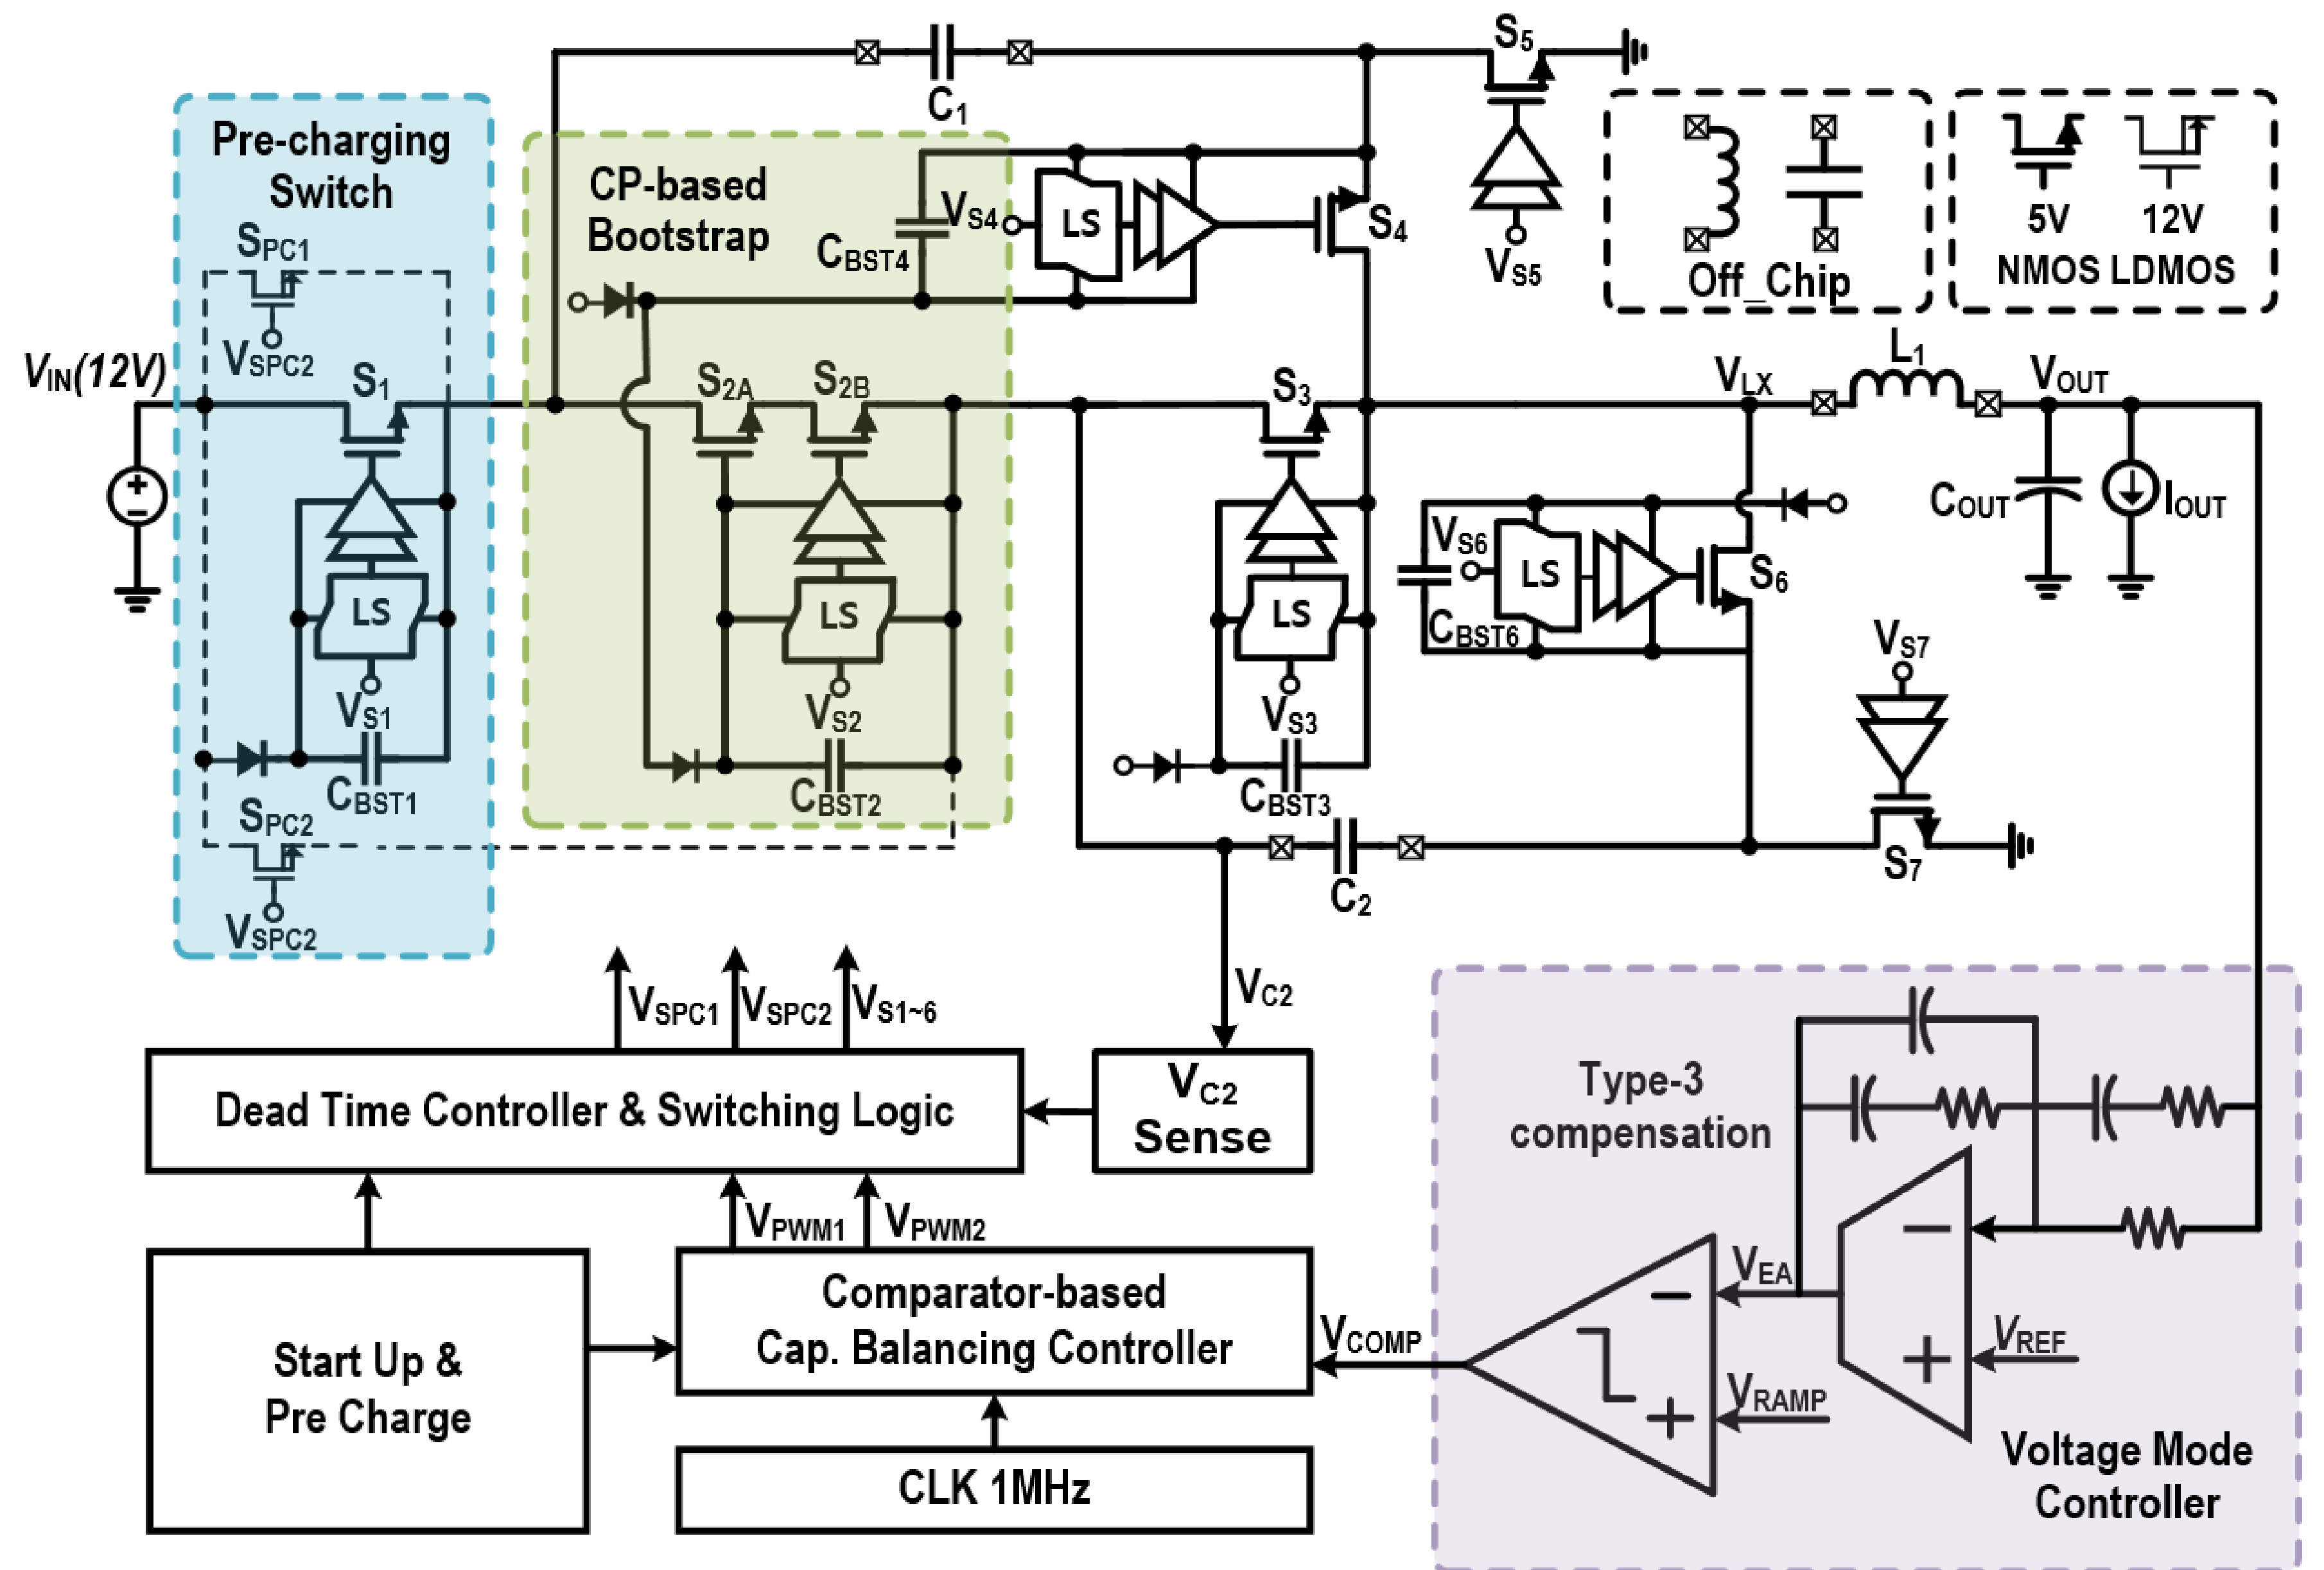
$C_1$

$S_5$

Pre-charging Switch

CP-based Bootstrap

$V_{S4}$

LS

$S_4$

$C_{BST4}$

$V_{S5}$

Off_Chip

5V NMOS

12V LDMOS

$S_{PC1}$

$V_{SPC2}$

$V_{IN}(12V)$

$S_1$

$S_{2A}$

$S_{2B}$

$S_3$

$V_{LX}$

$L_1$

$V_{OUT}$

$C_{OUT}$

$I_{OUT}$

LS

LS

LS

$V_{S6}$

LS

$S_6$

$C_{BST6}$

$V_{S1}$

$V_{S2}$

$V_{S3}$

$V_{S7}$

$C_{BST1}$

$C_{BST2}$

$C_{BST3}$

$S_{PC2}$

$S_7$

$C_2$

$V_{SPC2}$

$V_{SPC1}$

$V_{SPC2}$

$V_{S1\sim6}$

$V_{C2}$

Dead Time Controller & Switching Logic

$V_{C2}$ Sense

Type-3 compensation

$V_{PWM1}$

$V_{PWM2}$

Start Up & Pre Charge

Comparator-based Cap. Balancing Controller

$V_{COMP}$

$V_{EA}$

$V_{REF}$

$V_{RAMP}$

CLK 1MHz

Voltage Mode Controller